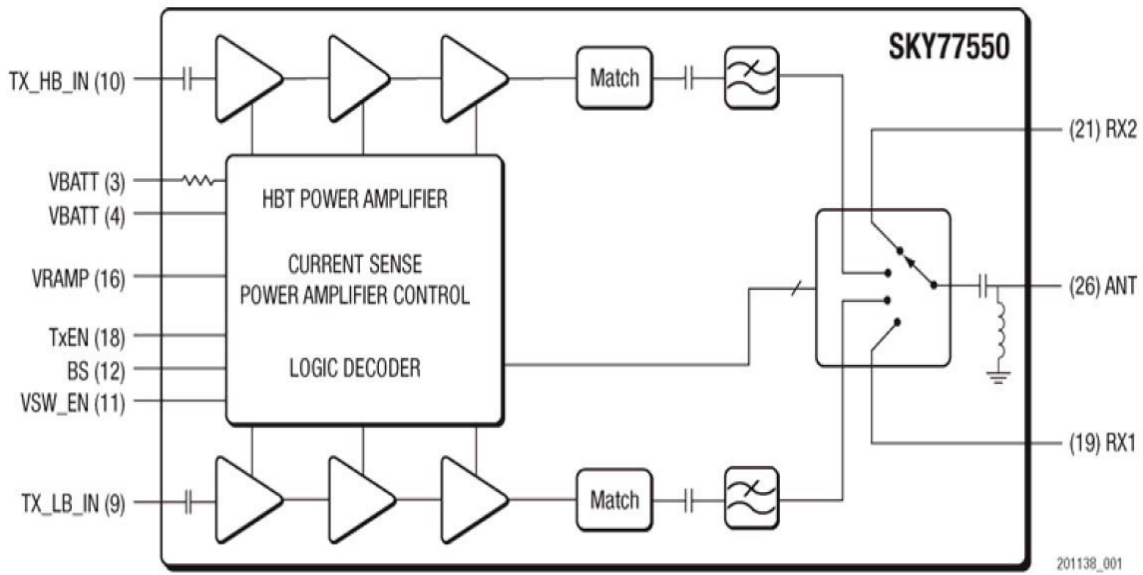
SKY77550

TX_HB_IN (10)

Match

VBATT (3)

VBATT (4)

VRAMP (16)

TxEN (18)

BS (12)

VSW_EN (11)

HBT POWER AMPLIFIER

CURRENT SENSE
POWER AMPLIFIER CONTROL

LOGIC DECODER

(21) RX2

(26) ANT

(19) RX1

TX_LB_IN (9)

Match

201138_001